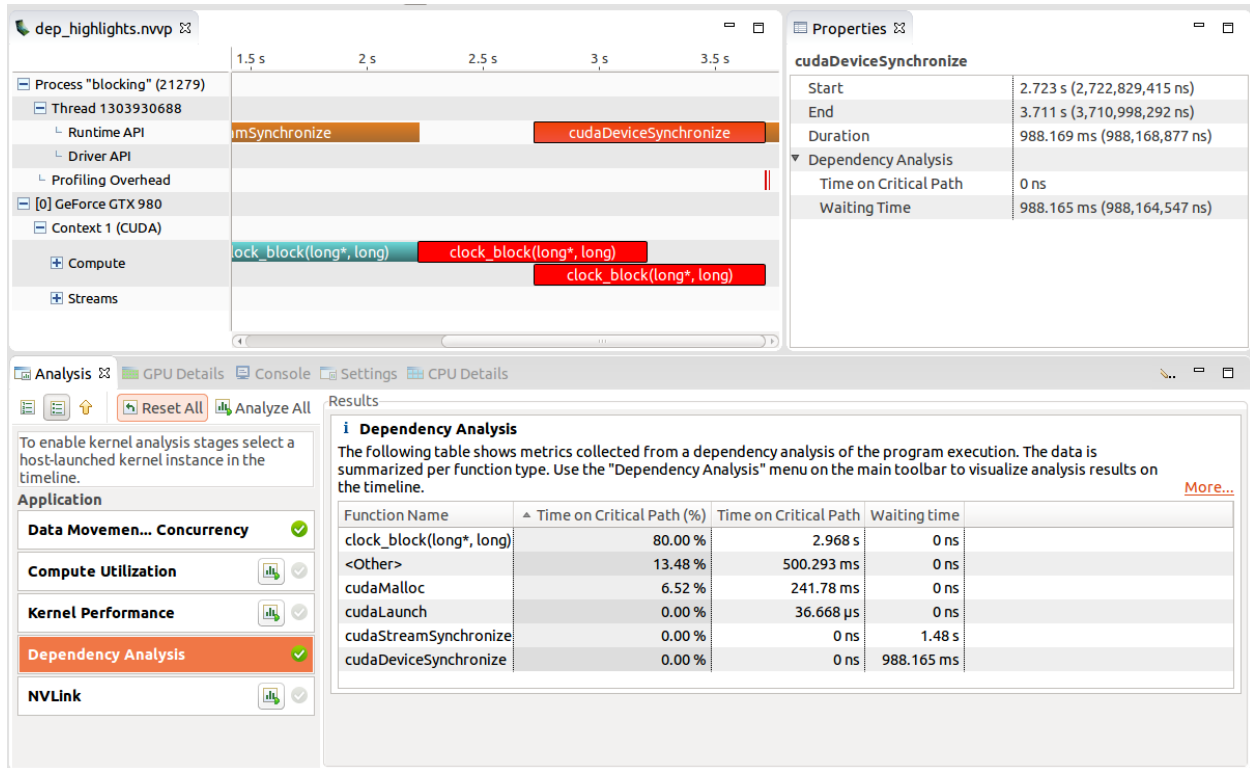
dep_highlights.nvvp ⊠

1.5 s | 2 s | 2.5 s | 3 s | 3.5 s

Process "blocking" (21279)
Thread 1303930688
Runtime API
Driver API
Profiling Overhead
[0] GeForce GTX 980
Context 1 (CUDA)
Compute
Streams

mSynchronize
cudaDeviceSynchronize
lock_block(long*, long)
clock_block(long*, long)
clock_block(long*, long)

Properties ⊠

cudaDeviceSynchronize

| | |
|---|---|
| Start | 2.723 s (2,722,829,415 ns) |
| End | 3.711 s (3,710,998,292 ns) |
| Duration | 988.169 ms (988,168,877 ns) |
| Dependency Analysis | |
| Time on Critical Path | 0 ns |
| Waiting Time | 988.165 ms (988,164,547 ns) |

Analysis ⊠ GPU Details Console Settings CPU Details

Reset All Analyze All

To enable kernel analysis stages select a host-launched kernel instance in the timeline.

Application

Data Movemen... Concurrency

Compute Utilization

Kernel Performance

Dependency Analysis

NVLink

Results

Dependency Analysis

The following table shows metrics collected from a dependency analysis of the program execution. The data is summarized per function type. Use the "Dependency Analysis" menu on the main toolbar to visualize analysis results on the timeline.

More...

| Function Name | Time on Critical Path (%) | Time on Critical Path | Waiting time |
|---|---|---|---|
| clock_block(long*, long) | 80.00 % | 2.968 s | 0 ns |
| <Other> | 13.48 % | 500.293 ms | 0 ns |
| cudaMalloc | 6.52 % | 241.78 ms | 0 ns |
| cudaLaunch | 0.00 % | 36.668 μs | 0 ns |
| cudaStreamSynchronize | 0.00 % | 0 ns | 1.48 s |
| cudaDeviceSynchronize | 0.00 % | 0 ns | 988.165 ms |